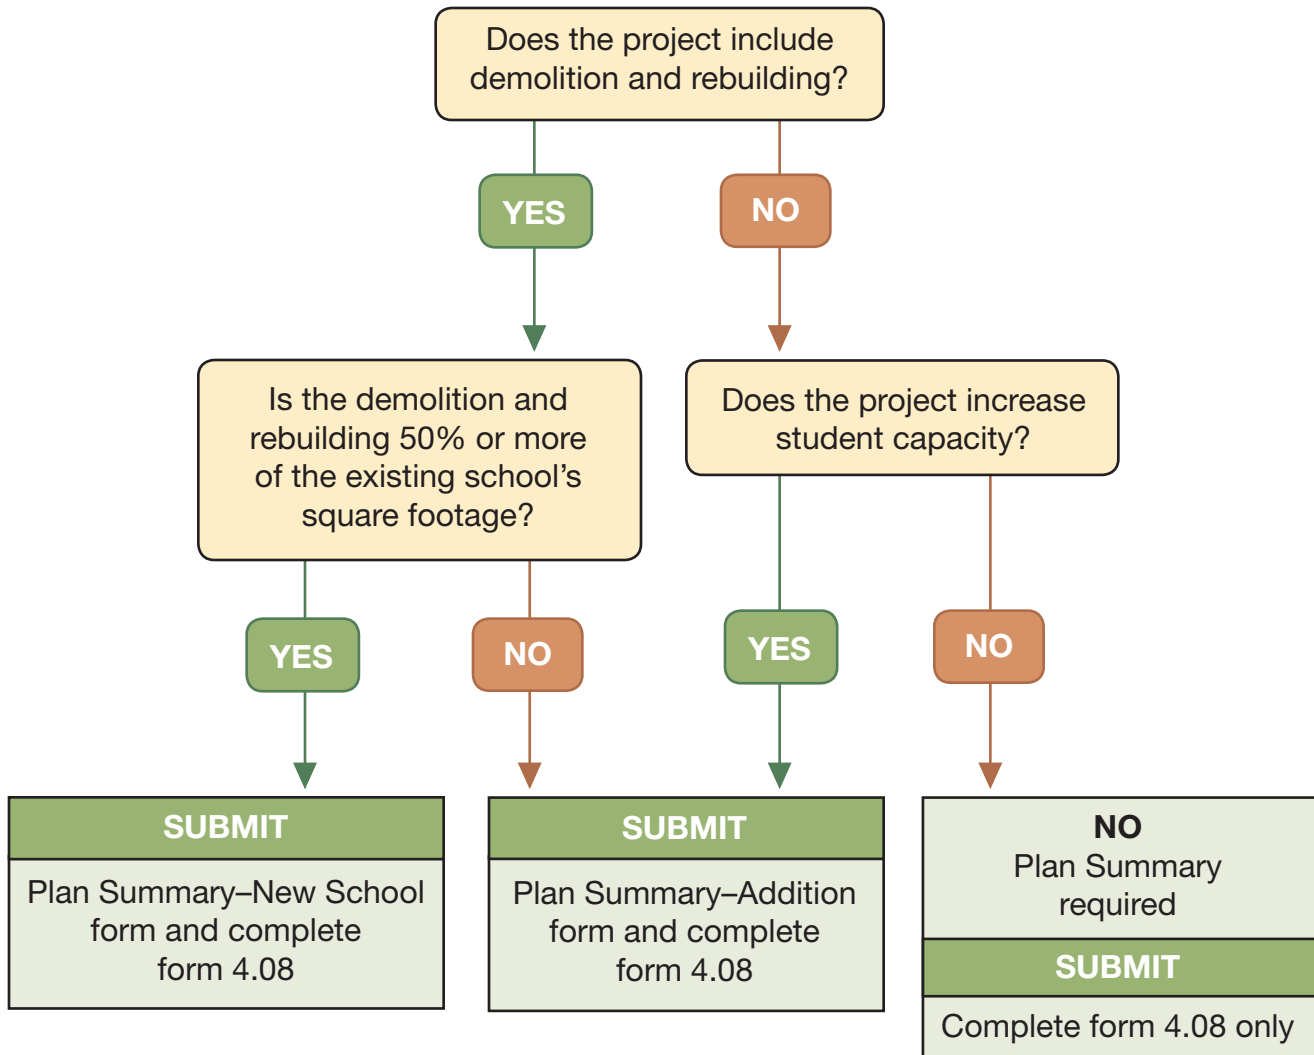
Does the project include demolition and rebuilding?

YES

NO

Is the demolition and rebuilding 50% or more of the existing school's square footage?

Does the project increase student capacity?

YES

NO

YES

NO

SUBMIT

Plan Summary–New School form and complete form 4.08

SUBMIT

Plan Summary–Addition form and complete form 4.08

NO
Plan Summary required

SUBMIT

Complete form 4.08 only